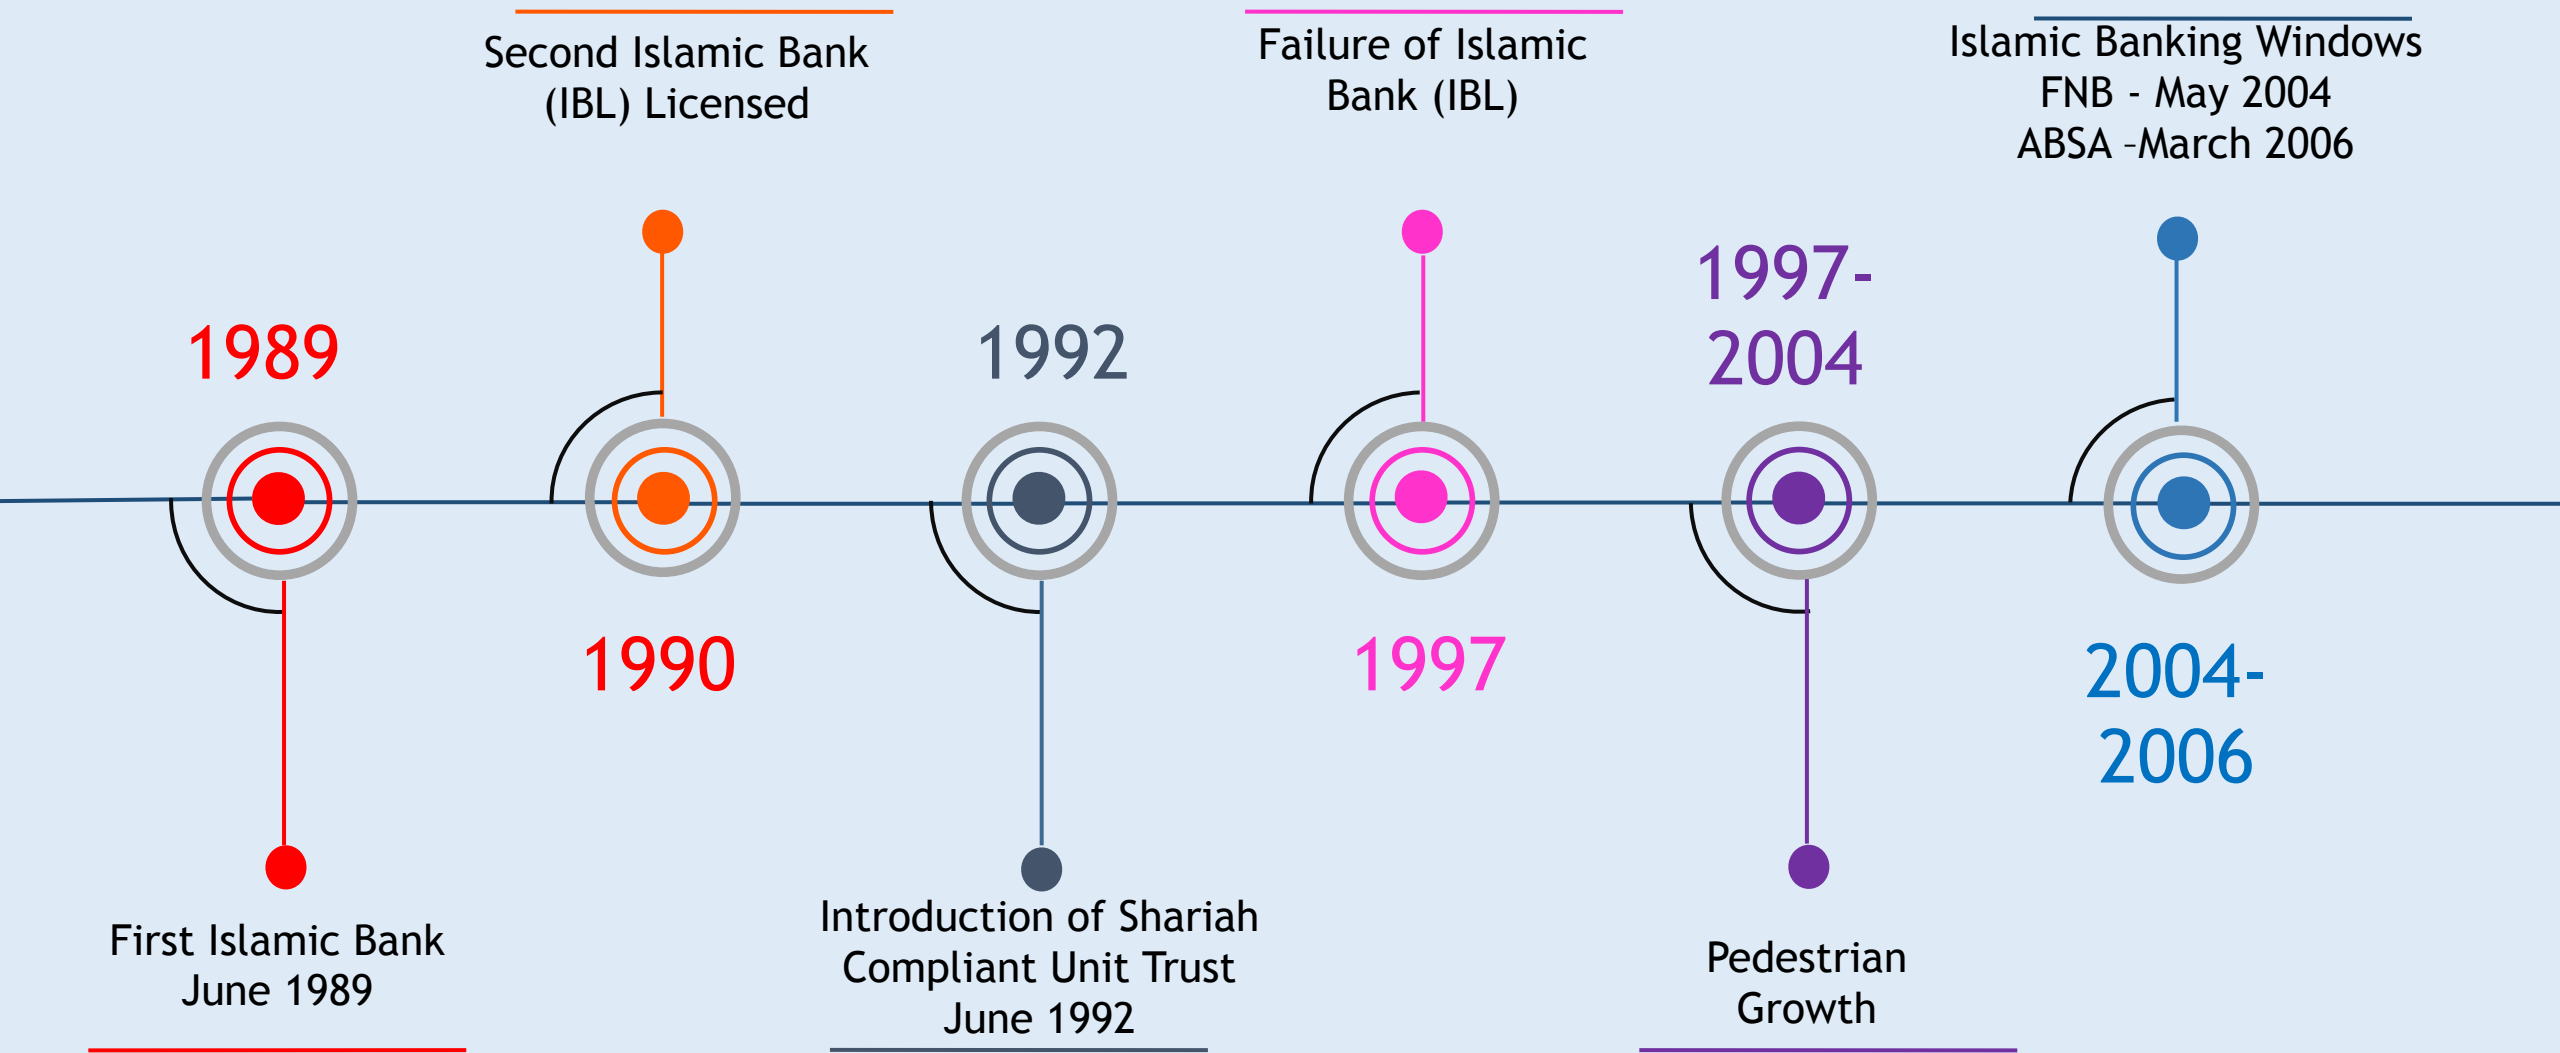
Second Islamic Bank (IBL) Licensed

Failure of Islamic Bank (IBL)

Islamic Banking Windows
FNB - May 2004
ABSA –March 2006

1989

1992

1997-2004

1990

1997

2004-2006

First Islamic Bank
June 1989

Introduction of Shariah Compliant Unit Trust
June 1992

Pedestrian Growth